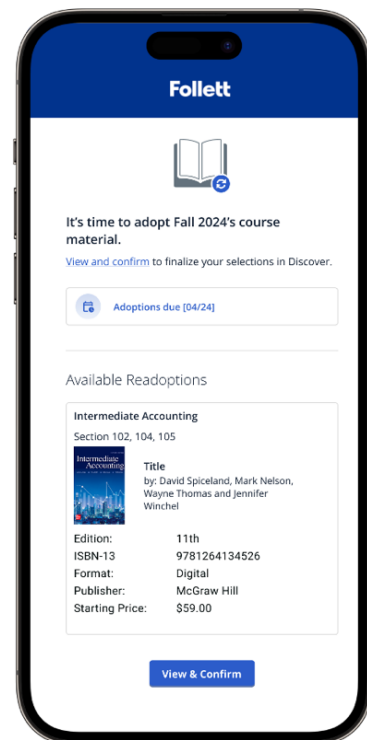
Follett

It's time to adopt Fall 2024's course material.

View and confirm to finalize your selections in Discover.

Adoptions due [04/24]

Available Readoptions

Intermediate Accounting

Section 102, 104, 105

Intermediate Accounting

Title
by: David Spiceland, Mark Nelson, Wayne Thomas and Jennifer Winchel

| | |
|---|---|
| Edition: | 11th |
| ISBN-13 | 9781264134526 |
| Format: | Digital |
| Publisher: | McGraw Hill |
| Starting Price: | $59.00 |

View & Confirm